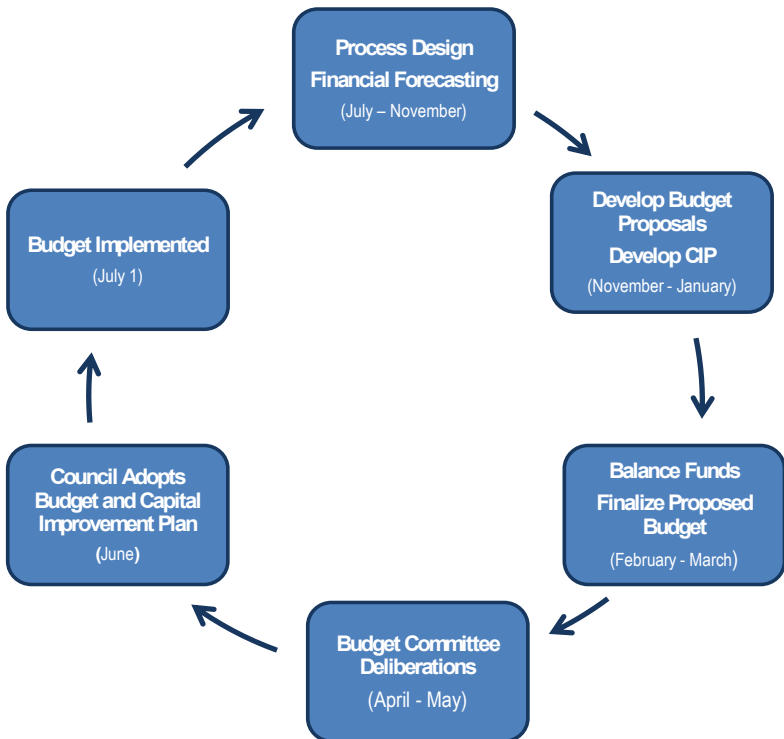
Process Design
Financial Forecasting
(July – November)

Develop Budget Proposals
Develop CIP
(November - January)

Balance Funds
Finalize Proposed Budget
(February - March)

Budget Committee Deliberations
(April - May)

Council Adopts Budget and Capital Improvement Plan
(June)

Budget Implemented
(July 1)